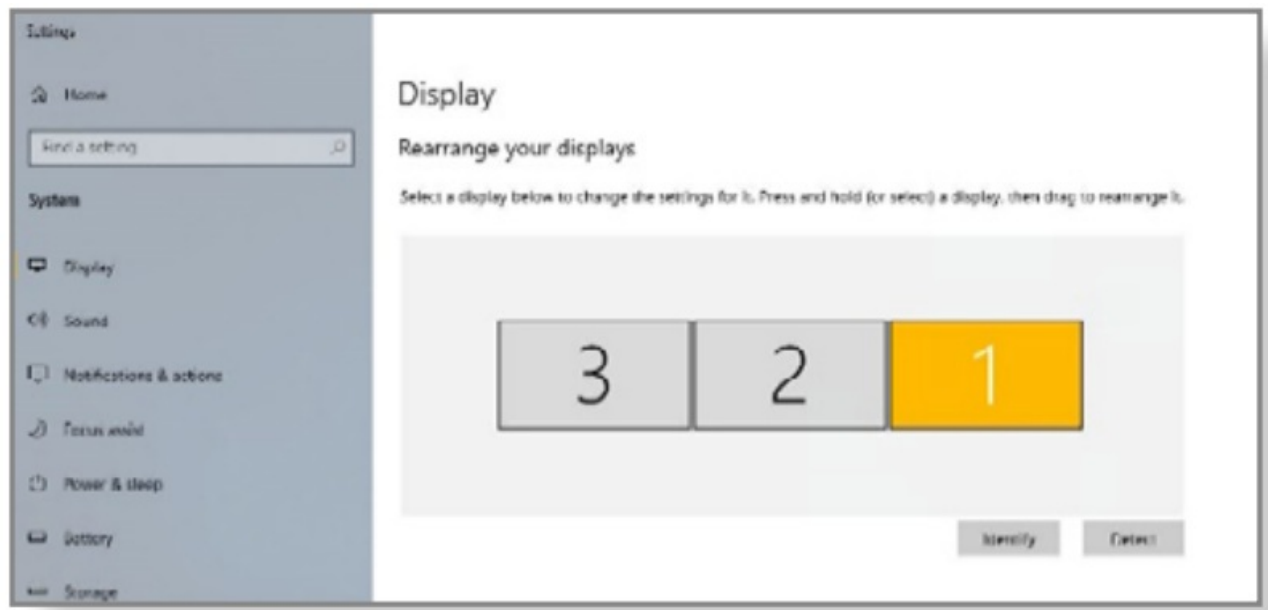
Settings

Home

Find a setting

System

Display

Sound

Notifications & actions

Focus assist

Power & sleep

Battery

Storage

Display

Rearrange your displays

Select a display below to change the settings for it. Press and hold (or select) a display, then drag to rearrange it.

3

2

1

Identify

Detect